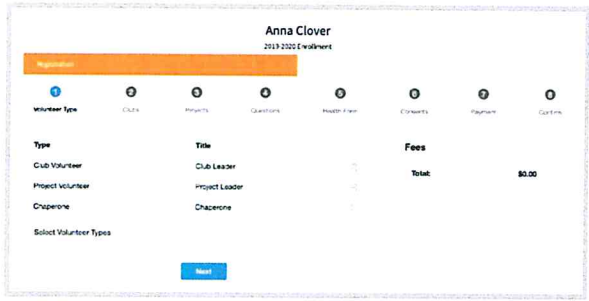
Anna Clover

2019-2020 Enrollment

Registration

1 Volunteer Type
2 Clubs
3 Projects
4 Questions
5 Health Form
6 Consents
7 Payment
8 Confirm

| Type | Title |
|---|---|
| Club Volunteer | Club Leader |
| Project Volunteer | Project Leader |
| Chaperone | Chaperone |

Select Volunteer Types

Fees

Total: $0.00

Next